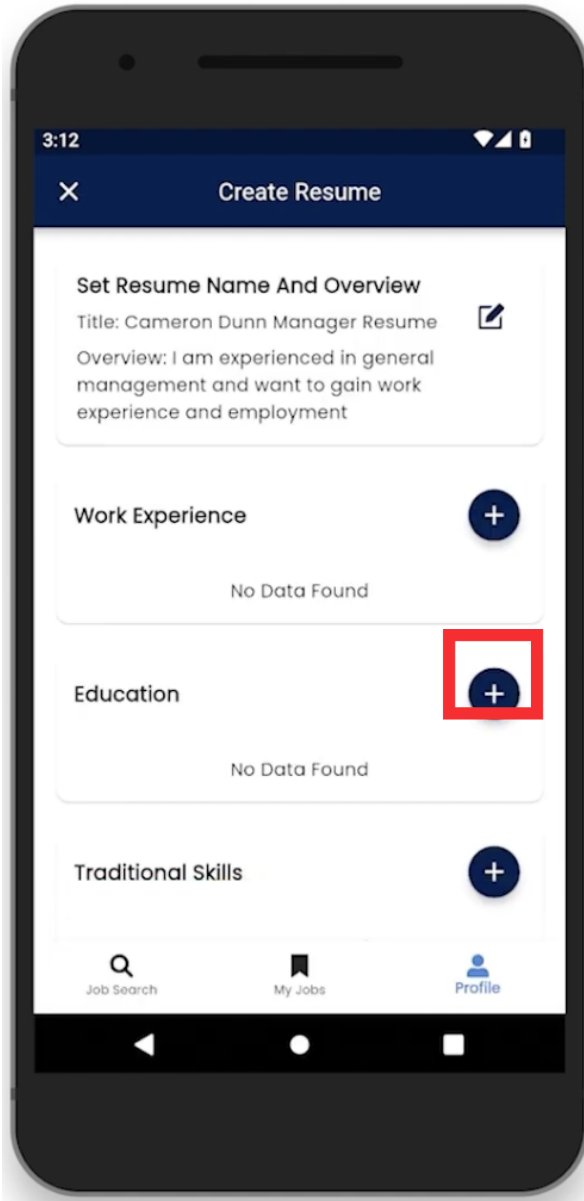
3:12

Create Resume

Set Resume Name And Overview

Title: Cameron Dunn Manager Resume

Overview: I am experienced in general management and want to gain work experience and employment

Work Experience

No Data Found

Education

No Data Found

Traditional Skills

Job Search

My Jobs

Profile